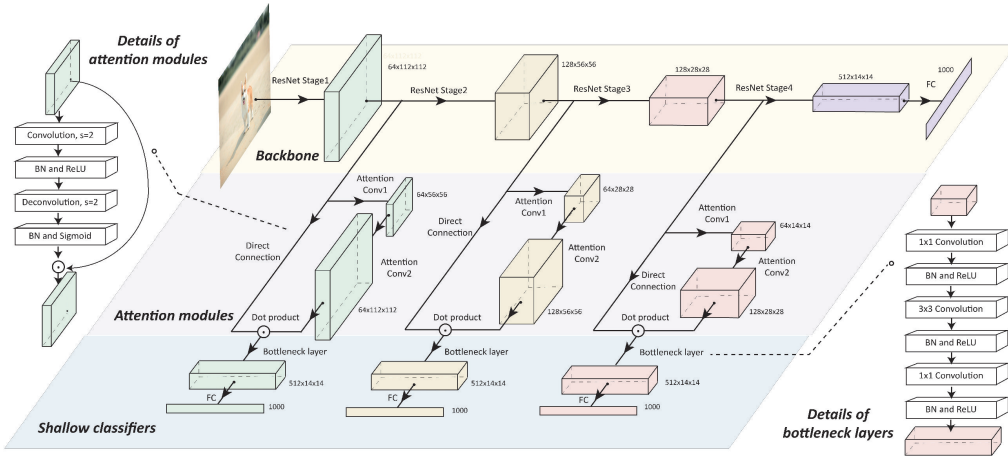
Details of attention modules

Convolution, s=2

BN and ReLU

Deconvolution, s=2

BN and Sigmoid

ResNet Stage1

64x112x112

ResNet Stage2

128x56x56

ResNet Stage3

128x28x28

ResNet Stage4

512x14x14

1000

FC

Backbone

Attention Conv1

64x56x56

Direct Connection

Attention Conv2

64x112x112

Dot product

Attention Conv1

64x28x28

Direct Connection

Attention Conv2

128x56x56

Dot product

Attention Conv1

64x14x14

Direct Connection

Attention Conv2

128x28x28

Dot product

Attention modules

Bottleneck layer

512x14x14

FC

1000

Bottleneck layer

512x14x14

FC

1000

Bottleneck layer

512x14x14

FC

1000

Shallow classifiers

1x1 Convolution

BN and ReLU

3x3 Convolution

BN and ReLU

1x1 Convolution

BN and ReLU

Details of bottleneck layers